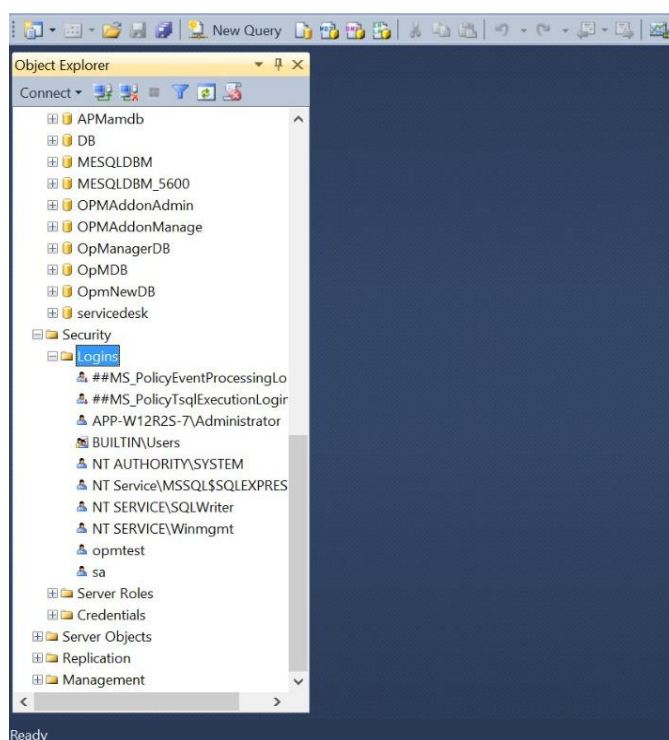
New Query

Object Explorer

Connect

APMamdb
DB
MESQLDBM
MESQLDBM_5600
OPMAddonAdmin
OPMAddonManage
OpManagerDB
OpMDB
OpmNewDB
servicedesk
Security
Logins
##MS_PolicyEventProcessingLo
##MS_PolicyTsqlExecutionLogir
APP-W12R2S-7\Administrator
BUILTIN\Users
NT AUTHORITY\SYSTEM
NT Service\MSSQL$SQLEXPRES
NT SERVICE\SQLWriter
NT SERVICE\Winmgmt
opmtest
sa
Server Roles
Credentials
Server Objects
Replication
Management

Ready